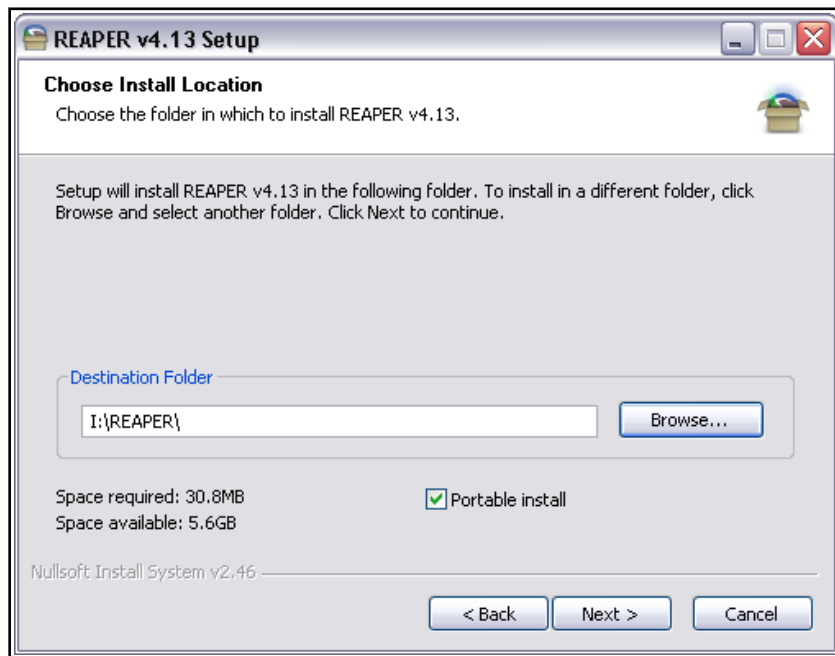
REAPER v4.13 Setup

Choose Install Location

Choose the folder in which to install REAPER v4.13.

Setup will install REAPER v4.13 in the following folder. To install in a different folder, click Browse and select another folder. Click Next to continue.

Destination Folder

I:\REAPER\

Browse...

Space required: 30.8MB

Space available: 5.6GB

Portable install

Nullsoft Install System v2.46

< Back

Next >

Cancel